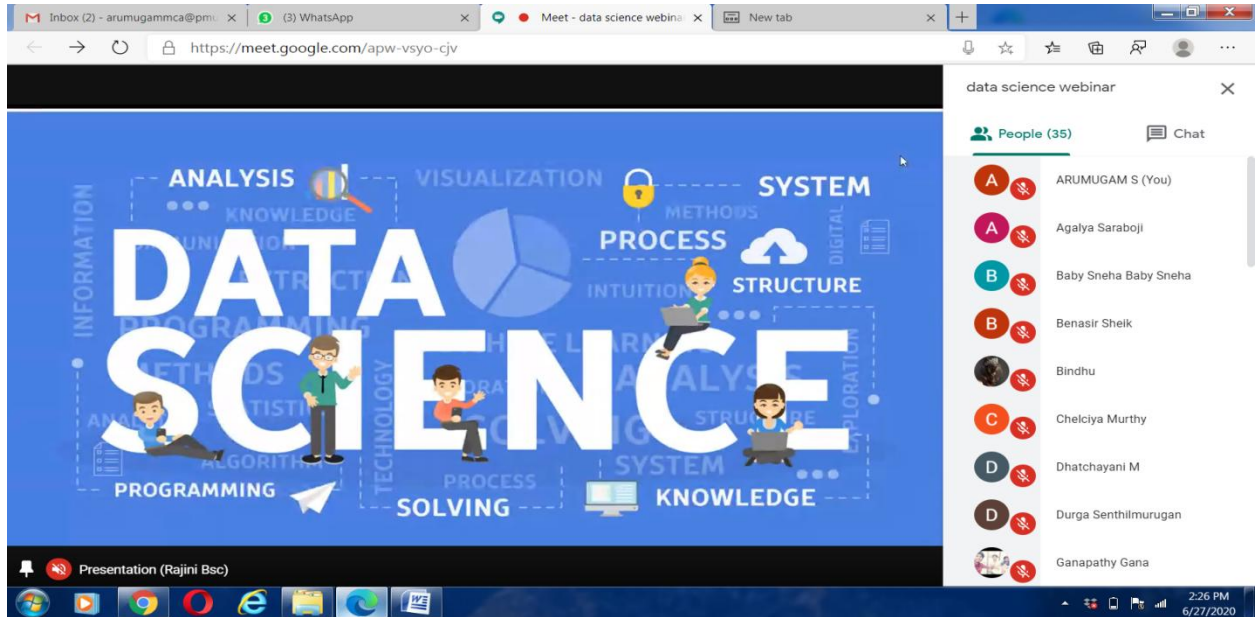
Inbox (2) - arumugammca@pm ×
(3) WhatsApp ×
Meet - data science webina ×
New tab ×
+

https://meet.google.com/apw-vsyo-cjv

ANALYSIS
VISUALIZATION
SYSTEM
INFORMATION
KNOWLEDGE
METHODS
DIGITAL
PROCESS
DATA
STRUCTURE
INTUITION
PROGRAMMING
METHODS
SCIENCE
TECHNOLOGY
ANALYSIS
EXPLORATION
STATISTICS
STRUCTURE
ALGORITHM
SYSTEM
PROGRAMMING
PROCESS
SOLVING
KNOWLEDGE

Presentation (Rajini Bsc)

data science webinar
People (35)
Chat
ARUMUGAM S (You)
Agalya Saraboji
Baby Sneha Baby Sneha
Benasir Sheik
Bindhu
Chelciya Murthy
Dhatchayani M
Durga Senthilmurugan
Ganapathy Gana

2:26 PM
6/27/2020